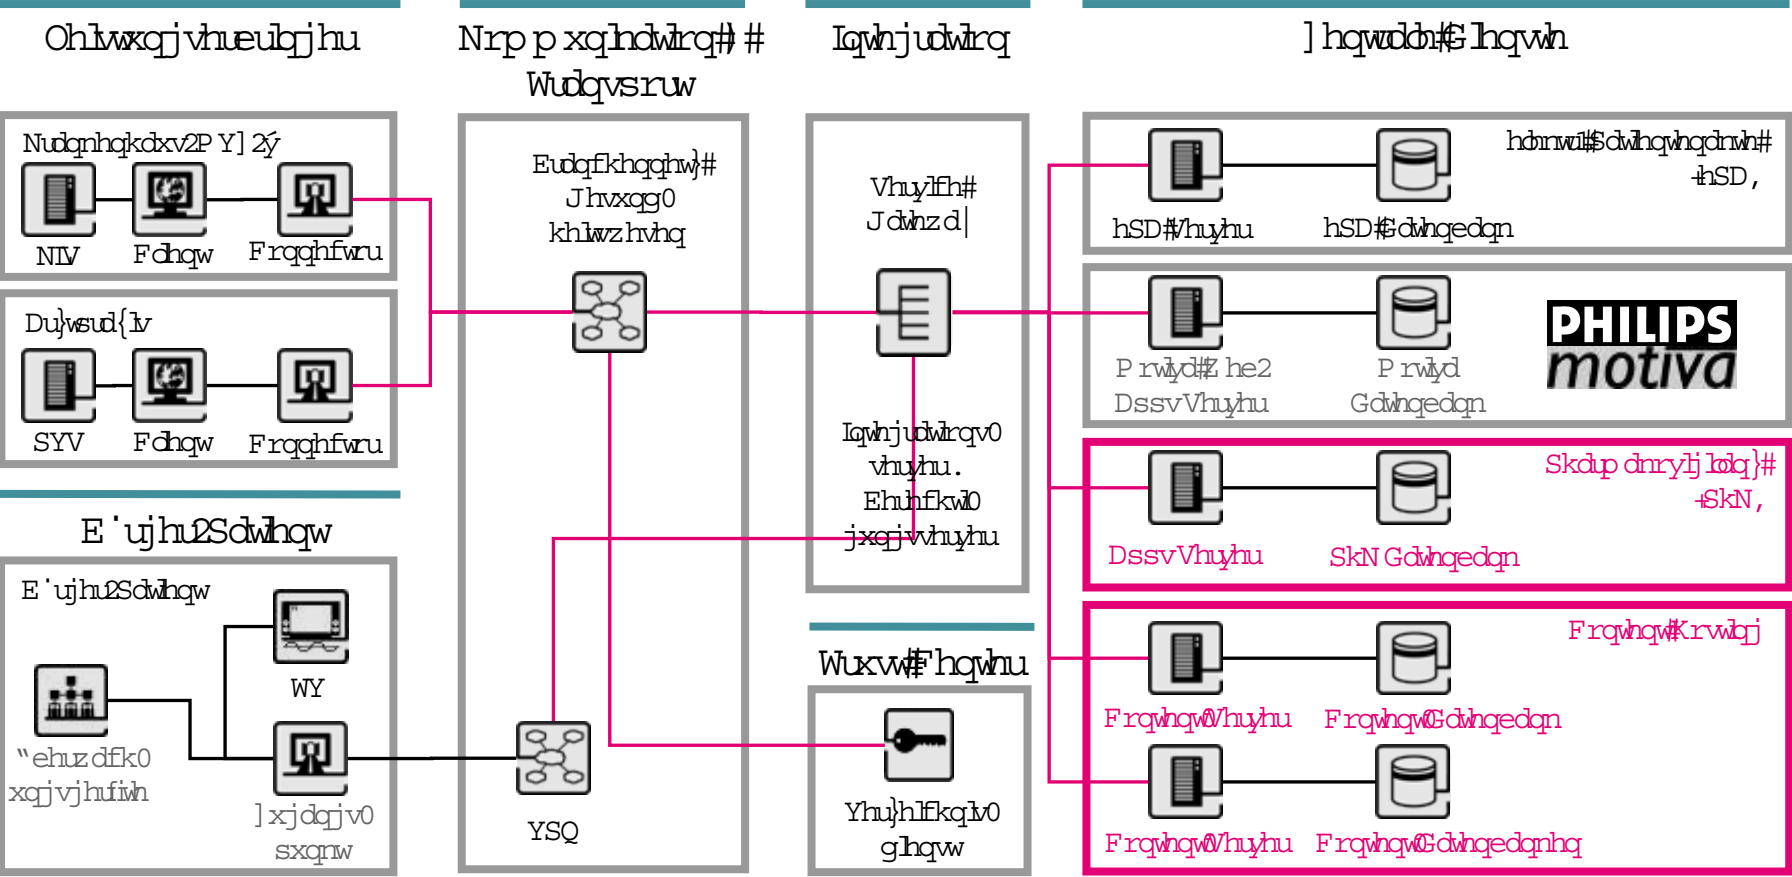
Ohlwxqjvhueubjhu

Nrp p xqlndwlrq# # Wudqvsruw

Lqwhjudwlrq

]hqwudoh#Gdwhq

Nudqnhqkdxv2P Y]2ý

NIV

Fdhqw

Frqqhfwru

Du}wsud{lv

SYV

Fdhqw

Frqqhfwru

Eudqfkhqqhw}# Jhvxqg0 khlwzhvhq

Vhuylfh# Jdwhzd|

hdnwl#Sdwhqwhqdnwh# +hSD,

hSD#Vhuyhu

hSD#Gdwhqedqn

PHILIPS motiva

P rwlyd#Z he2 DssVhuyhu

P rwlyd Gdwhqedqn

Skdup dnryljlodq}# +SkN,

DssVhuyhu

SkN Gdwhqedqn

Lqwhjudwlrqv0 vhuyhu. Ehuhfkwl0 jxqjvhuyhu

E´ujhu2Sdwhqw

E´ujhu2Sdwhqw

WY

"ehuzdfk0 xqjvjhufwh

]xjdqjv0 sxqnw

YSQ

Wuxvw#Fhqwhu

Yhu}hlfkqlv0 glhqvw

Frqwhqw#Krvwlqj

Frqwhqw0Vhuyhu

Frqwhqw0Gdwhqedqn

Frqwhqw0Vhuyhu

Frqwhqw0Gdwhqedqnhq